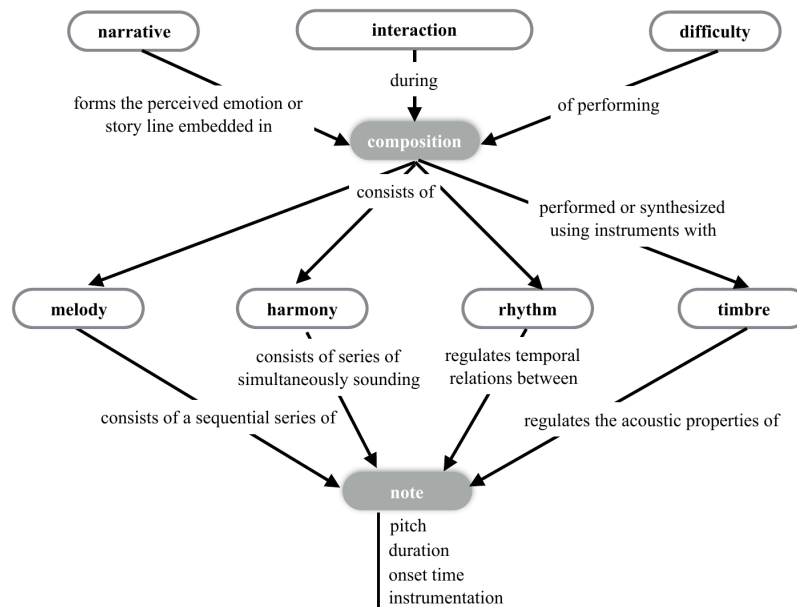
narrative

interaction

difficulty

during

forms the perceived emotion or story line embedded in

of performing

composition

consists of

performed or synthesized using instruments with

melody

harmony

rhythm

timbre

consists of series of simultaneously sounding

regulates temporal relations between

consists of a sequential series of

regulates the acoustic properties of

note

pitch
duration
onset time
instrumentation